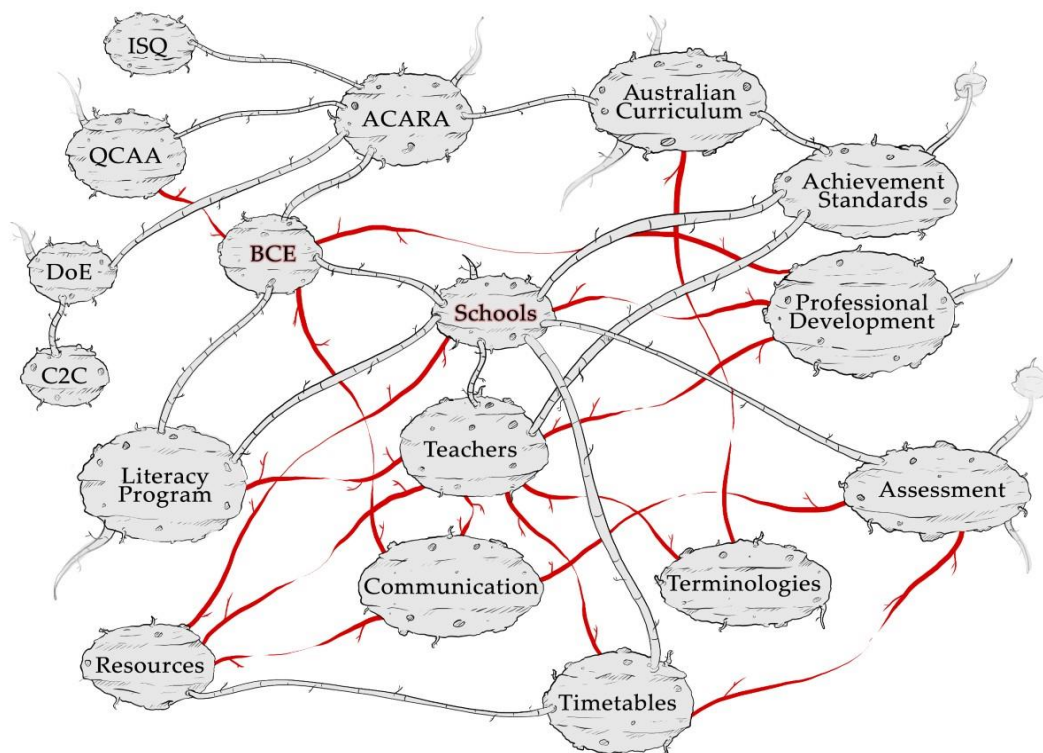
ISQ

ACARA

Australian Curriculum

QCAA

Achievement Standards

DoE

BCE

Schools

Professional Development

C2C

Teachers

Literacy Program

Assessment

Communication

Terminologies

Resources

Timetables